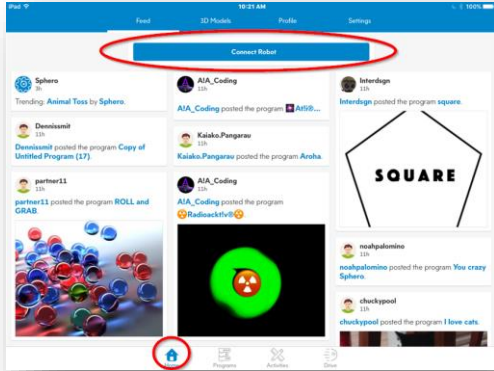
iPad 10:21 AM 100%

Feed 3D Models Profile Settings

Connect Robot

Sphero
5h
Trending: Animal Toss by Sphero.

Dennissmit
11h
Dennissmit posted the program Copy of Untitled Program (17).

partner11
11h
partner11 posted the program ROLL and GRAB.

AIA_Coding
11h
AIA_Coding posted the program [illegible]

Kaiako.Pangarau
11h
Kaiako.Pangarau posted the program Aroha.

AIA_Coding
11h
AIA_Coding posted the program Radioackt!v

Interdsgn
11h
Interdsgn posted the program square.

SQUARE

noahpalomino
11h
noahpalomino posted the program You crazy Sphero.

chuckypool
11h
chuckypool posted the program I love cats.

Home Programs Activities Drive